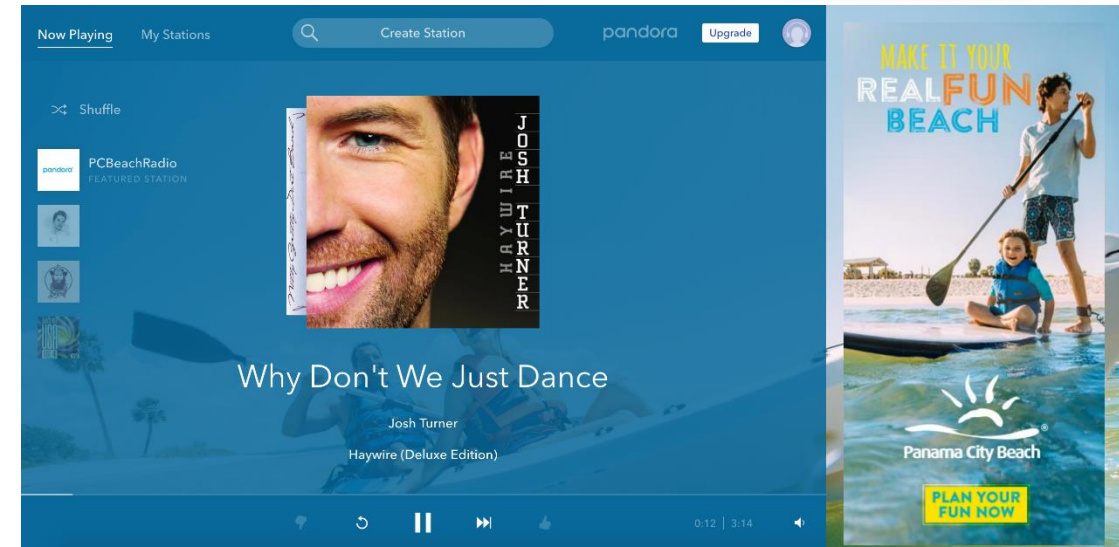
Now Playing My Stations Create Station pandora Upgrade

Shuffle

pandora PCBeachRadio FEATURED STATION

JOSH TURNER HAYWIRE

Why Don't We Just Dance

Josh Turner

Haywire (Deluxe Edition)

0:12 | 3:14

MAKE IT YOUR REAL FUN BEACH

Panama City Beach

PLAN YOUR FUN NOW